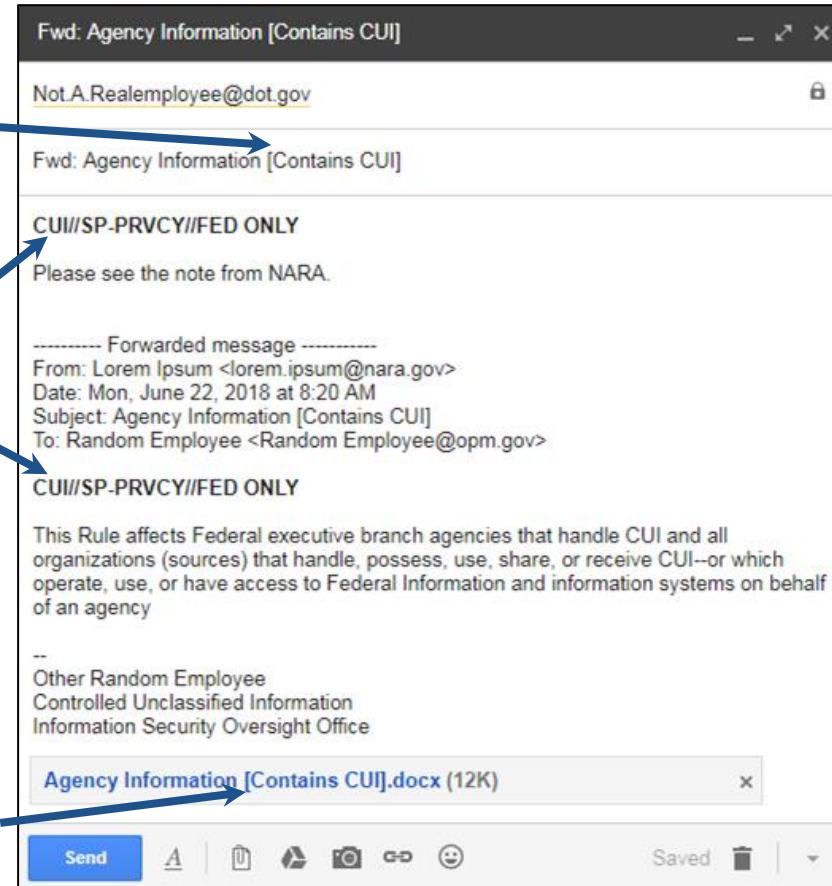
Fwd: Agency Information [Contains CUI]

Not.A.Realemployee@dot.gov

Fwd: Agency Information [Contains CUI]

CUI//SP-PRVCY//FED ONLY

Please see the note from NARA.

---------- Forwarded message -----------
From: Lorem Ipsum <lorem.ipsum@nara.gov>
Date: Mon, June 22, 2018 at 8:20 AM
Subject: Agency Information [Contains CUI]
To: Random Employee <Random Employee@opm.gov>

CUI//SP-PRVCY//FED ONLY

This Rule affects Federal executive branch agencies that handle CUI and all organizations (sources) that handle, possess, use, share, or receive CUI--or which operate, use, or have access to Federal Information and information systems on behalf of an agency

--
Other Random Employee
Controlled Unclassified Information
Information Security Oversight Office

Agency Information [Contains CUI].docx (12K)

Send

Saved